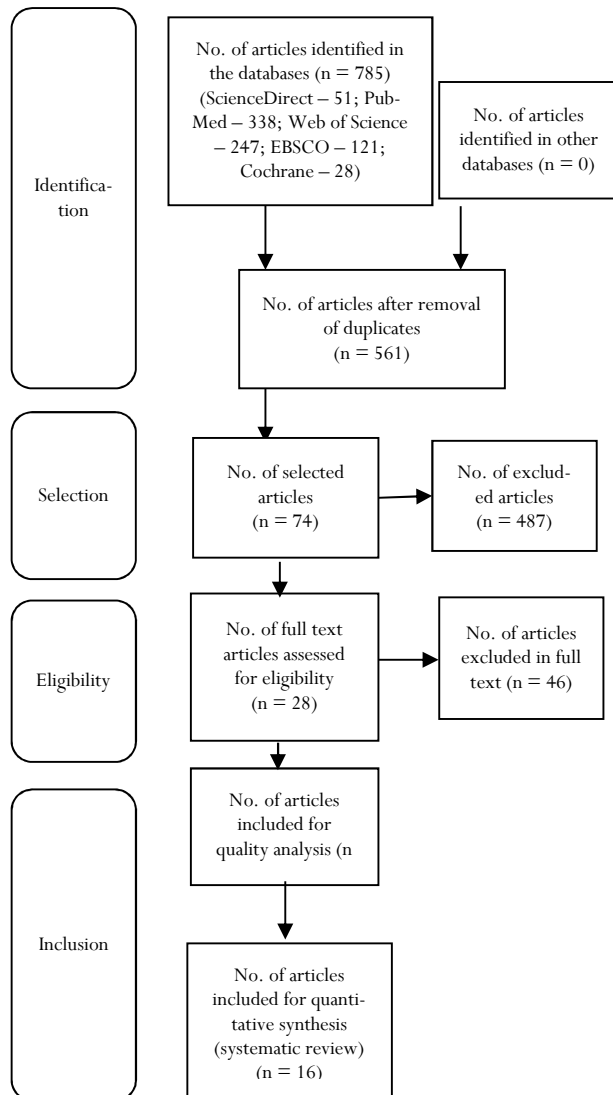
Identification

No. of articles identified in the databases (n = 785) (ScienceDirect – 51; PubMed – 338; Web of Science – 247; EBSCO – 121; Cochrane – 28)

No. of articles identified in other databases (n = 0)

No. of articles after removal of duplicates (n = 561)

Selection

No. of selected articles (n = 74)

No. of excluded articles (n = 487)

Eligibility

No. of full text articles assessed for eligibility (n = 28)

No. of articles excluded in full text (n = 46)

Inclusion

No. of articles included for quality analysis (n

No. of articles included for quantitative synthesis (systematic review) (n = 16)